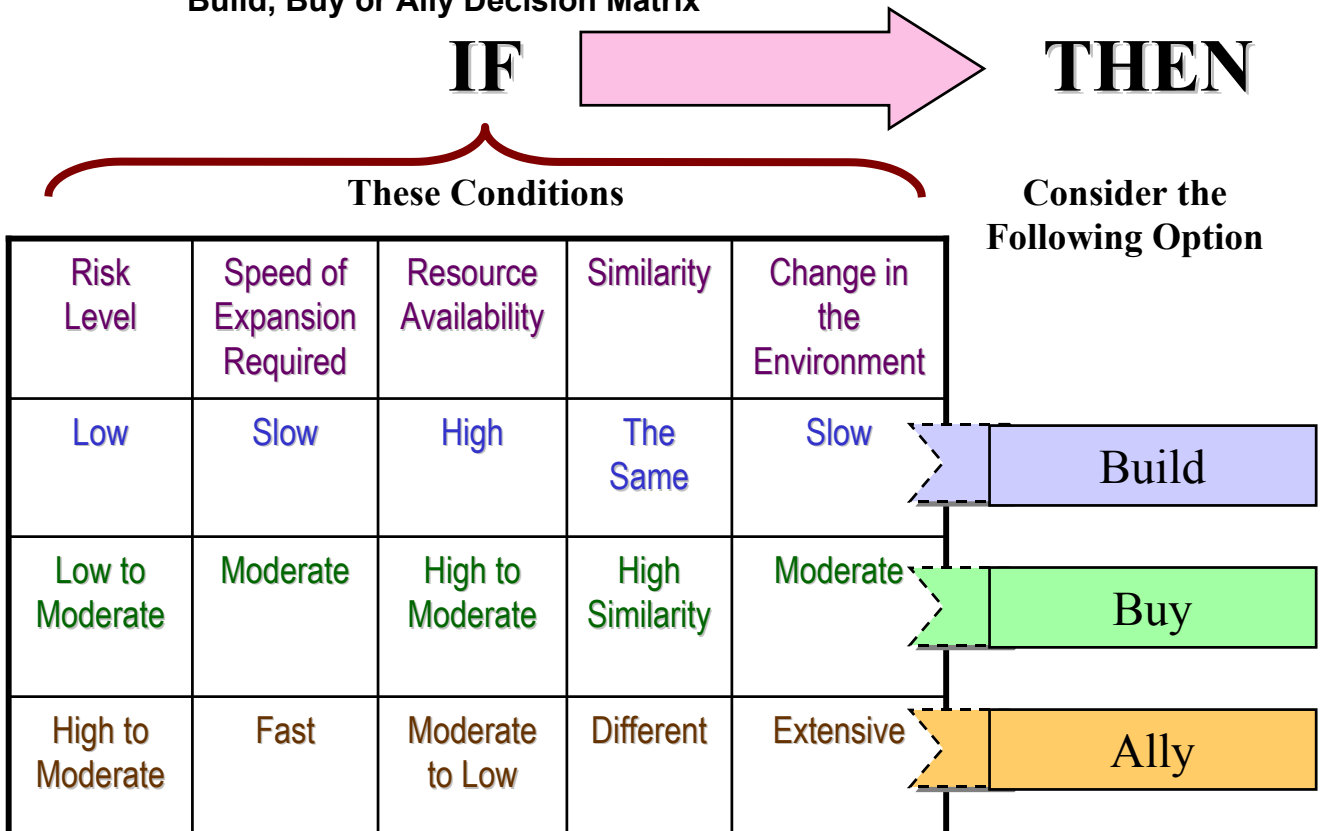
Build, Buy or Ally Decision Matrix

IF

THEN

These Conditions

Consider the Following Option

| Risk Level | Speed of Expansion Required | Resource Availability | Similarity | Change in the Environment |
|---|---|---|---|---|
| Low | Slow | High | The Same | Slow |
| Low to Moderate | Moderate | High to Moderate | High Similarity | Moderate |
| High to Moderate | Fast | Moderate to Low | Different | Extensive |

Build

Buy

Ally